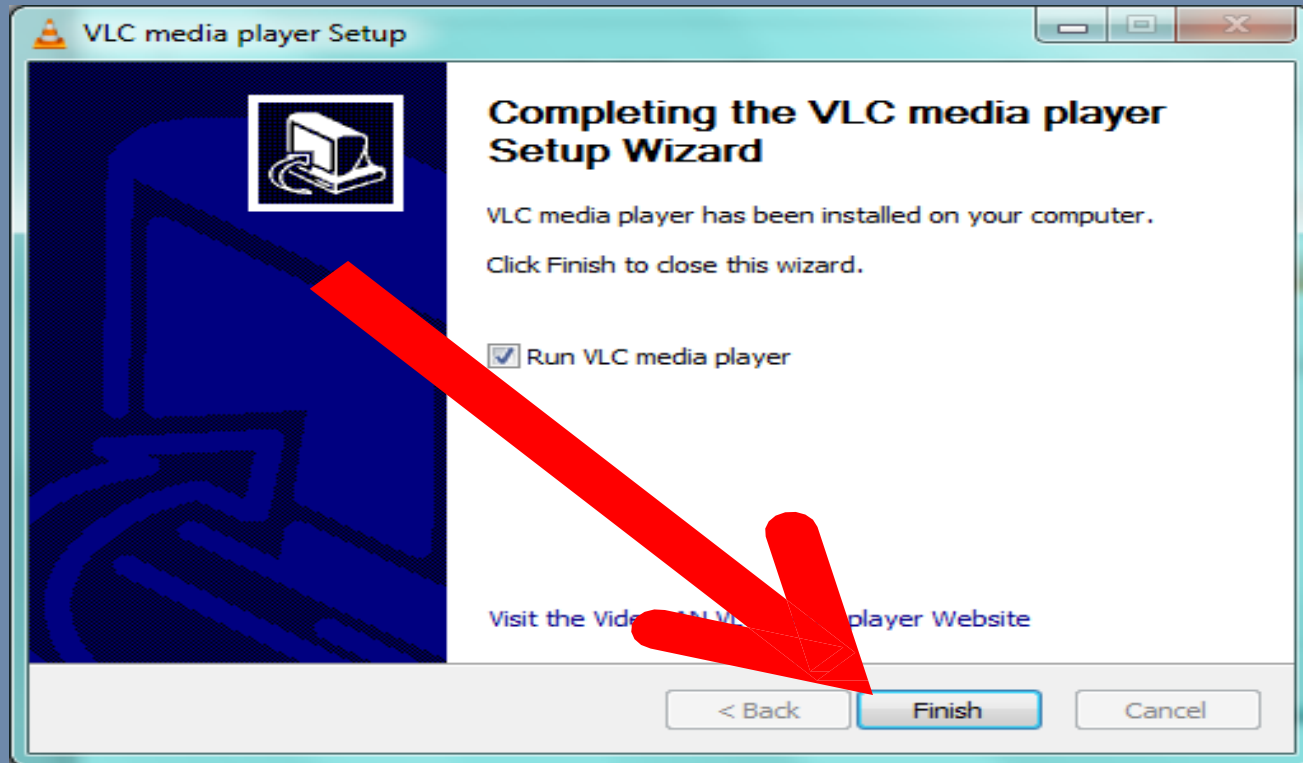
VLC media player Setup

Completing the VLC media player Setup Wizard

VLC media player has been installed on your computer.

Click Finish to close this wizard.

Run VLC media player

Visit the Vide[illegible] V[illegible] player Website

< Back

Finish

Cancel